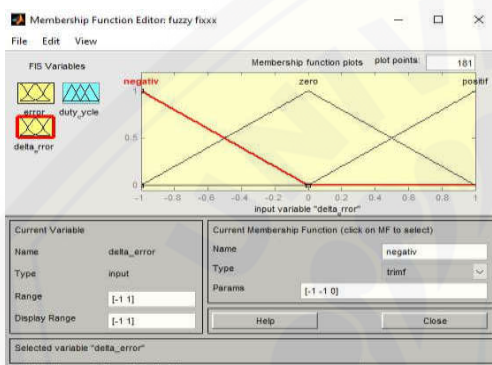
Membership Function Editor: fuzzy fixxx

File Edit View

FIS Variables

error duty_ycle

delta_rror

Membership function plots plot points: 181

negativ zero positif

1

0.5

0

-1 -0.8 -0.6 -0.4 -0.2 0 0.2 0.4 0.6 0.8 1

input variable "delta_rror"

Current Variable

Name delta_error

Type input

Range [-1 1]

Display Range [-1 1]

Current Membership Function (click on MF to select)

Name negativ

Type trimf

Params [-1 -1 0]

Help

Close

Selected variable "delta_error"